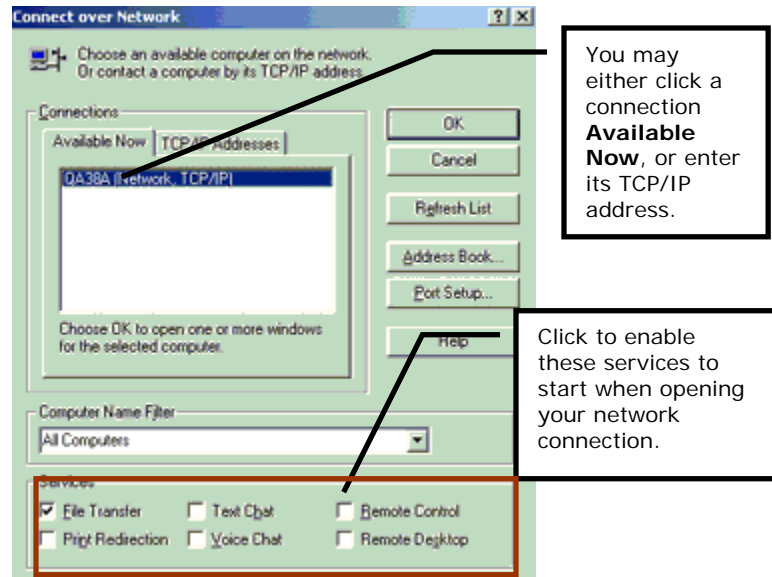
Connect over Network

?

Choose an available computer on the network. Or contact a computer by its TCP/IP address.

Connections

Available Now

TCP/IP Addresses

QA38A (Network, TCP/IP)

Choose OK to open one or more windows for the selected computer.

OK

Cancel

Refresh List

Address Book...

Port Setup...

Help

Computer Name Filter

All Computers

Services

File Transfer

Text Chat

Remote Control

Print Redirection

Voice Chat

Remote Desktop

You may either click a connection **Available Now**, or enter its TCP/IP address.

Click to enable these services to start when opening your network connection.